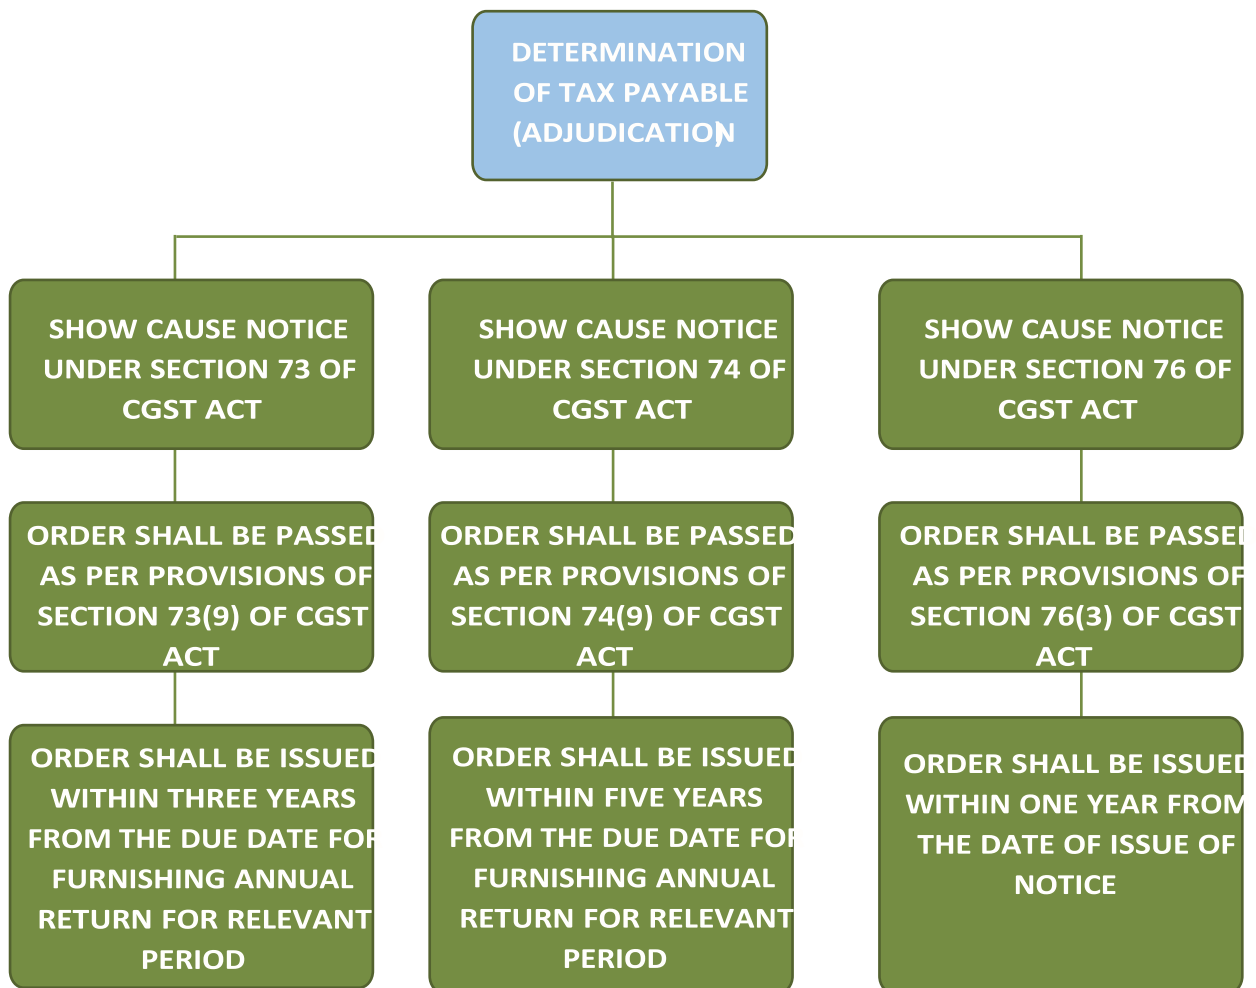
DETERMINATION OF TAX PAYABLE (ADJUDICATION

SHOW CAUSE NOTICE UNDER SECTION 73 OF CGST ACT

SHOW CAUSE NOTICE UNDER SECTION 74 OF CGST ACT

SHOW CAUSE NOTICE UNDER SECTION 76 OF CGST ACT

ORDER SHALL BE PASSED AS PER PROVISIONS OF SECTION 73(9) OF CGST ACT

ORDER SHALL BE PASSED AS PER PROVISIONS OF SECTION 74(9) OF CGST ACT

ORDER SHALL BE PASSED AS PER PROVISIONS OF SECTION 76(3) OF CGST ACT

ORDER SHALL BE ISSUED WITHIN THREE YEARS FROM THE DUE DATE FOR FURNISHING ANNUAL RETURN FOR RELEVANT PERIOD

ORDER SHALL BE ISSUED WITHIN FIVE YEARS FROM THE DUE DATE FOR FURNISHING ANNUAL RETURN FOR RELEVANT PERIOD

ORDER SHALL BE ISSUED WITHIN ONE YEAR FROM THE DATE OF ISSUE OF NOTICE